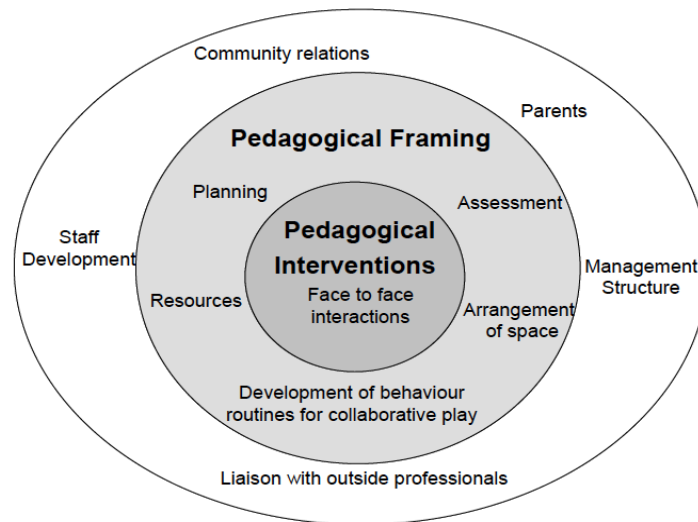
Community relations

Parents

Pedagogical Framing

Planning

Assessment

Staff Development

Pedagogical Interventions

Face to face interactions

Management Structure

Resources

Arrangement of space

Development of behaviour routines for collaborative play

Liaison with outside professionals